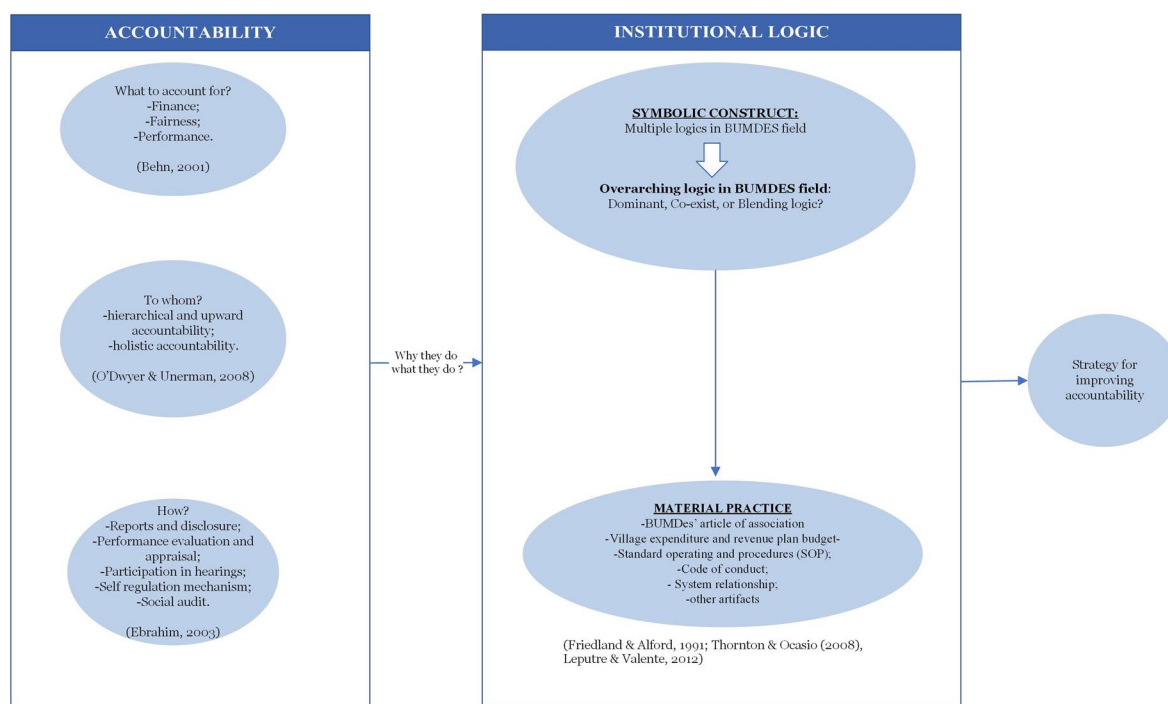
ACCOUNTABILITY

What to account for?
-Finance;
-Fairness;
-Performance.

(Behn, 2001)

To whom?
-hierarchical and upward accountability;
-holistic accountability.

(O'Dwyer & Unerman, 2008)

How?
-Reports and disclosure;
-Performance evaluation and appraisal;
-Participation in hearings;
-Self regulation mechanism;
-Social audit.

(Ebrahim, 2003)

Why they do what they do ?

INSTITUTIONAL LOGIC

SYMBOLIC CONSTRUCT:
Multiple logics in BUMDES field

Overarching logic in BUMDES field:
Dominant, Co-exist, or Blending logic?

MATERIAL PRACTICE
-BUMDes' article of association
-Village expenditure and revenue plan budget-
-Standard operating and procedures (SOP);
-Code of conduct;
- System relationship;
-other artifacts

(Friedland & Alford, 1991; Thornton & Ocasio (2008), Leputre & Valente, 2012)

Strategy for improving accountability